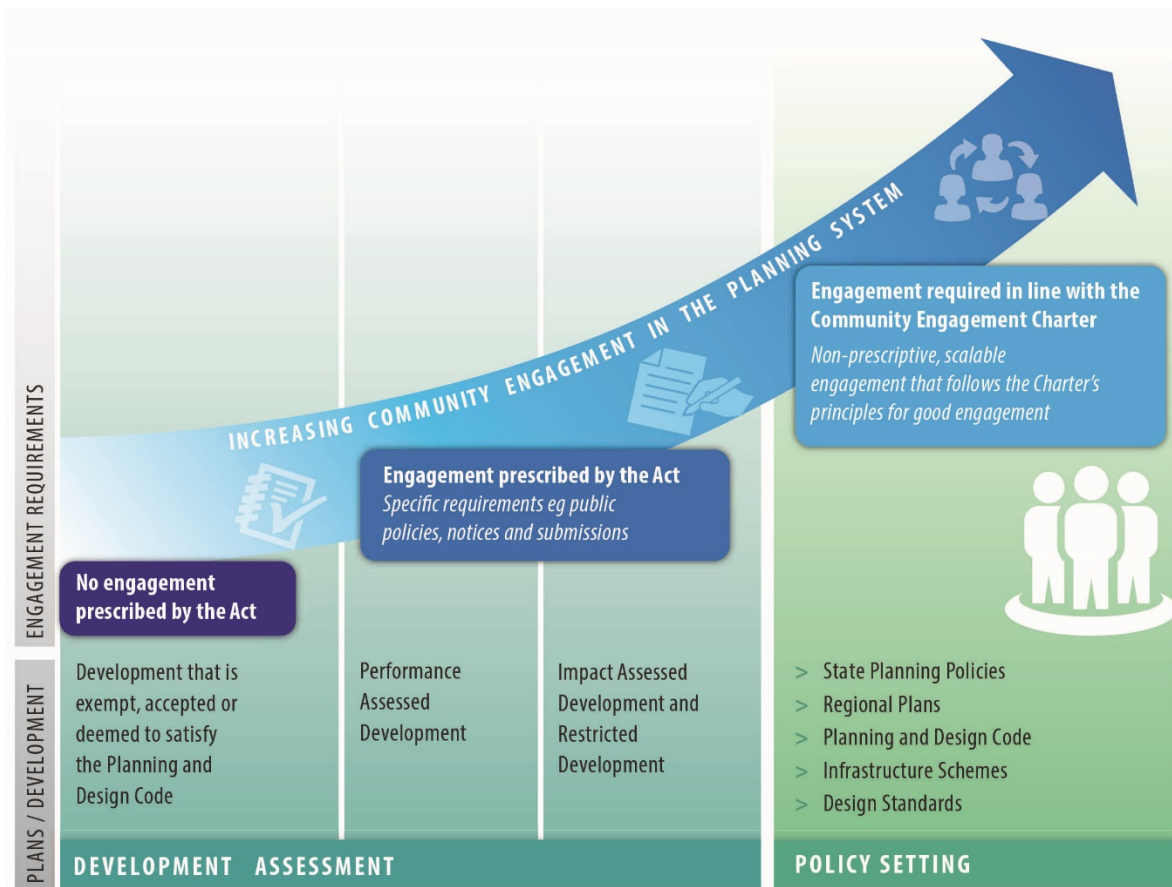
ENGAGEMENT REQUIREMENTS

PLANS / DEVELOPMENT

INCREASING COMMUNITY ENGAGEMENT IN THE PLANNING SYSTEM

Engagement required in line with the Community Engagement Charter
Non-prescriptive, scalable engagement that follows the Charter's principles for good engagement

Engagement prescribed by the Act
Specific requirements eg public policies, notices and submissions

No engagement prescribed by the Act

Development that is exempt, accepted or deemed to satisfy the Planning and Design Code

Performance Assessed Development

Impact Assessed Development and Restricted Development

> State Planning Policies
> Regional Plans
> Planning and Design Code
> Infrastructure Schemes
> Design Standards

DEVELOPMENT ASSESSMENT

POLICY SETTING